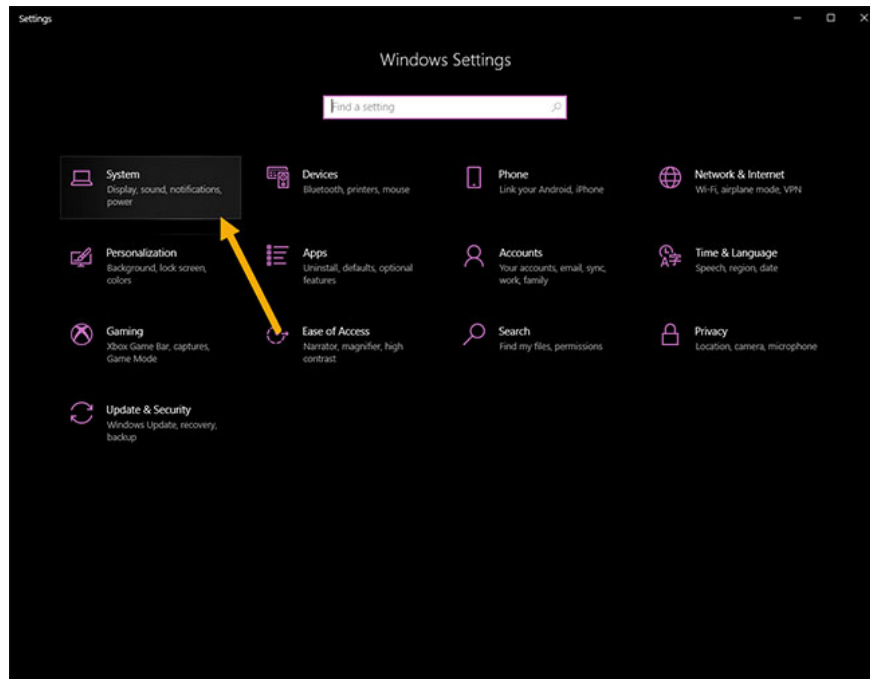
Settings

Windows Settings

Find a setting

System
Display, sound, notifications, power

Devices
Bluetooth, printers, mouse

Phone
Link your Android, iPhone

Network & Internet
Wi-Fi, airplane mode, VPN

Personalization
Background, lock screen, colors

Apps
Uninstall, defaults, optional features

Accounts
Your accounts, email, sync, work, family

Time & Language
Speech, region, date

Gaming
Xbox Game Bar, captures, Game Mode

Ease of Access
Narrator, magnifier, high contrast

Search
Find my files, permissions

Privacy
Location, camera, microphone

Update & Security
Windows Update, recovery, backup